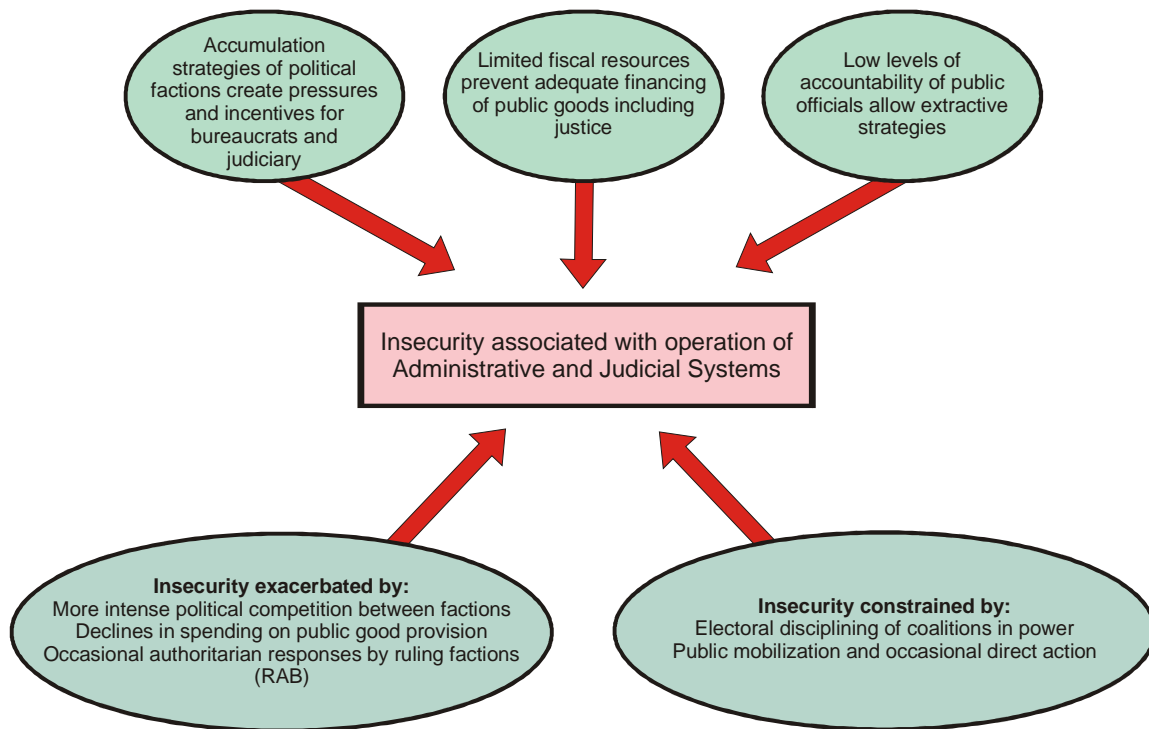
Accumulation strategies of political factions create pressures and incentives for bureaucrats and judiciary

Limited fiscal resources prevent adequate financing of public goods including justice

Low levels of accountability of public officials allow extractive strategies

Insecurity associated with operation of Administrative and Judicial Systems

**Insecurity exacerbated by:**
More intense political competition between factions
Declines in spending on public good provision
Occasional authoritarian responses by ruling factions (RAB)

**Insecurity constrained by:**
Electoral disciplining of coalitions in power
Public mobilization and occasional direct action